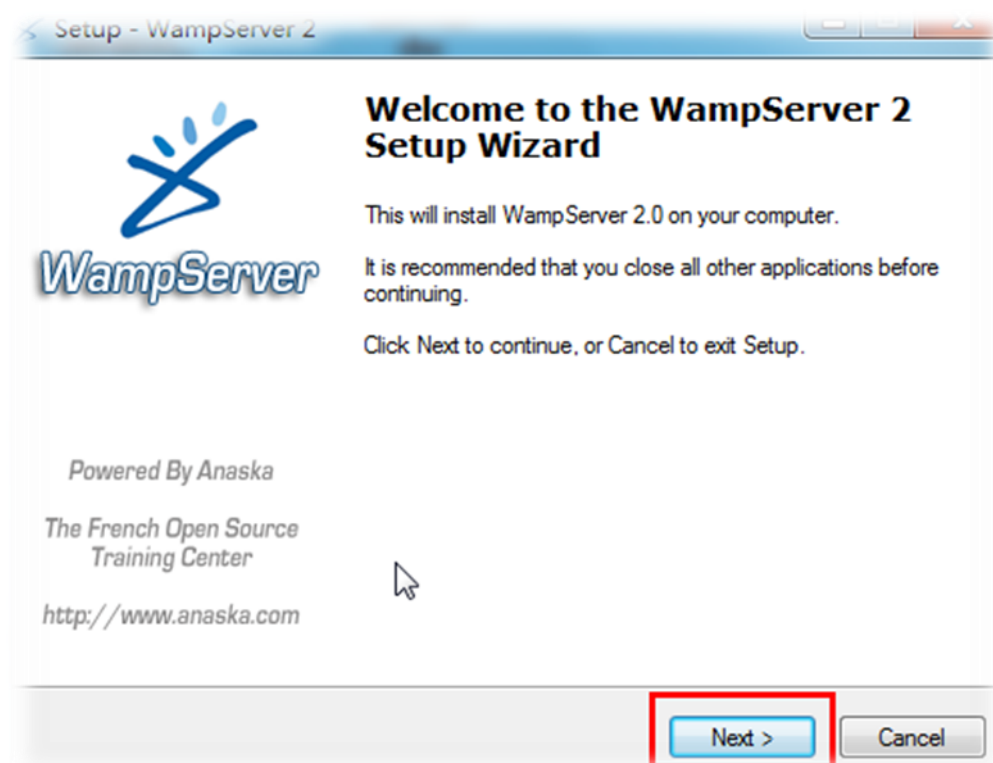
Setup - WampServer 2

WampServer

Powered By Anaska

The French Open Source Training Center

http://www.anaska.com

Welcome to the WampServer 2 Setup Wizard

This will install WampServer 2.0 on your computer.

It is recommended that you close all other applications before continuing.

Click Next to continue, or Cancel to exit Setup.

Next >

Cancel